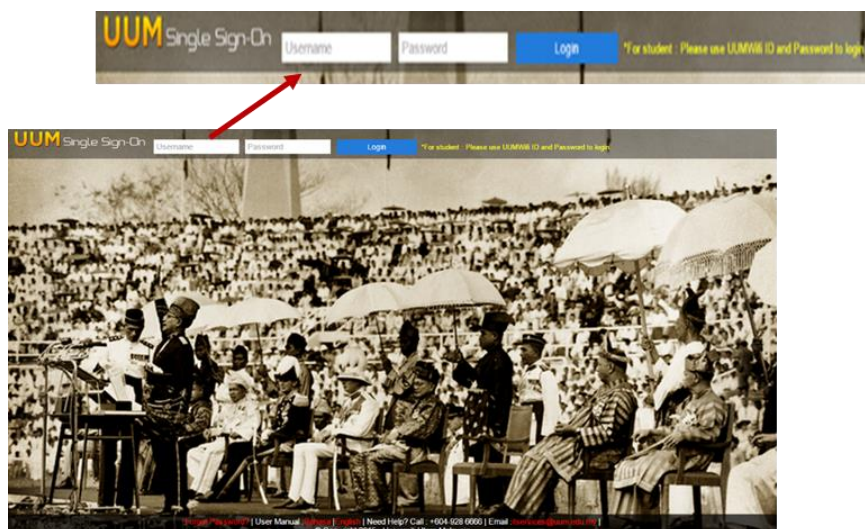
UUM Single Sign-On Username Password Login *For student : Please use UUMWiFi ID and Password to login

UUM Single Sign-On Username Password Login *For student : Please use UUMWiFi ID and Password to login

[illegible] | User Manual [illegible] | Need Help? Call : +604-928 6666 | Email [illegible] |